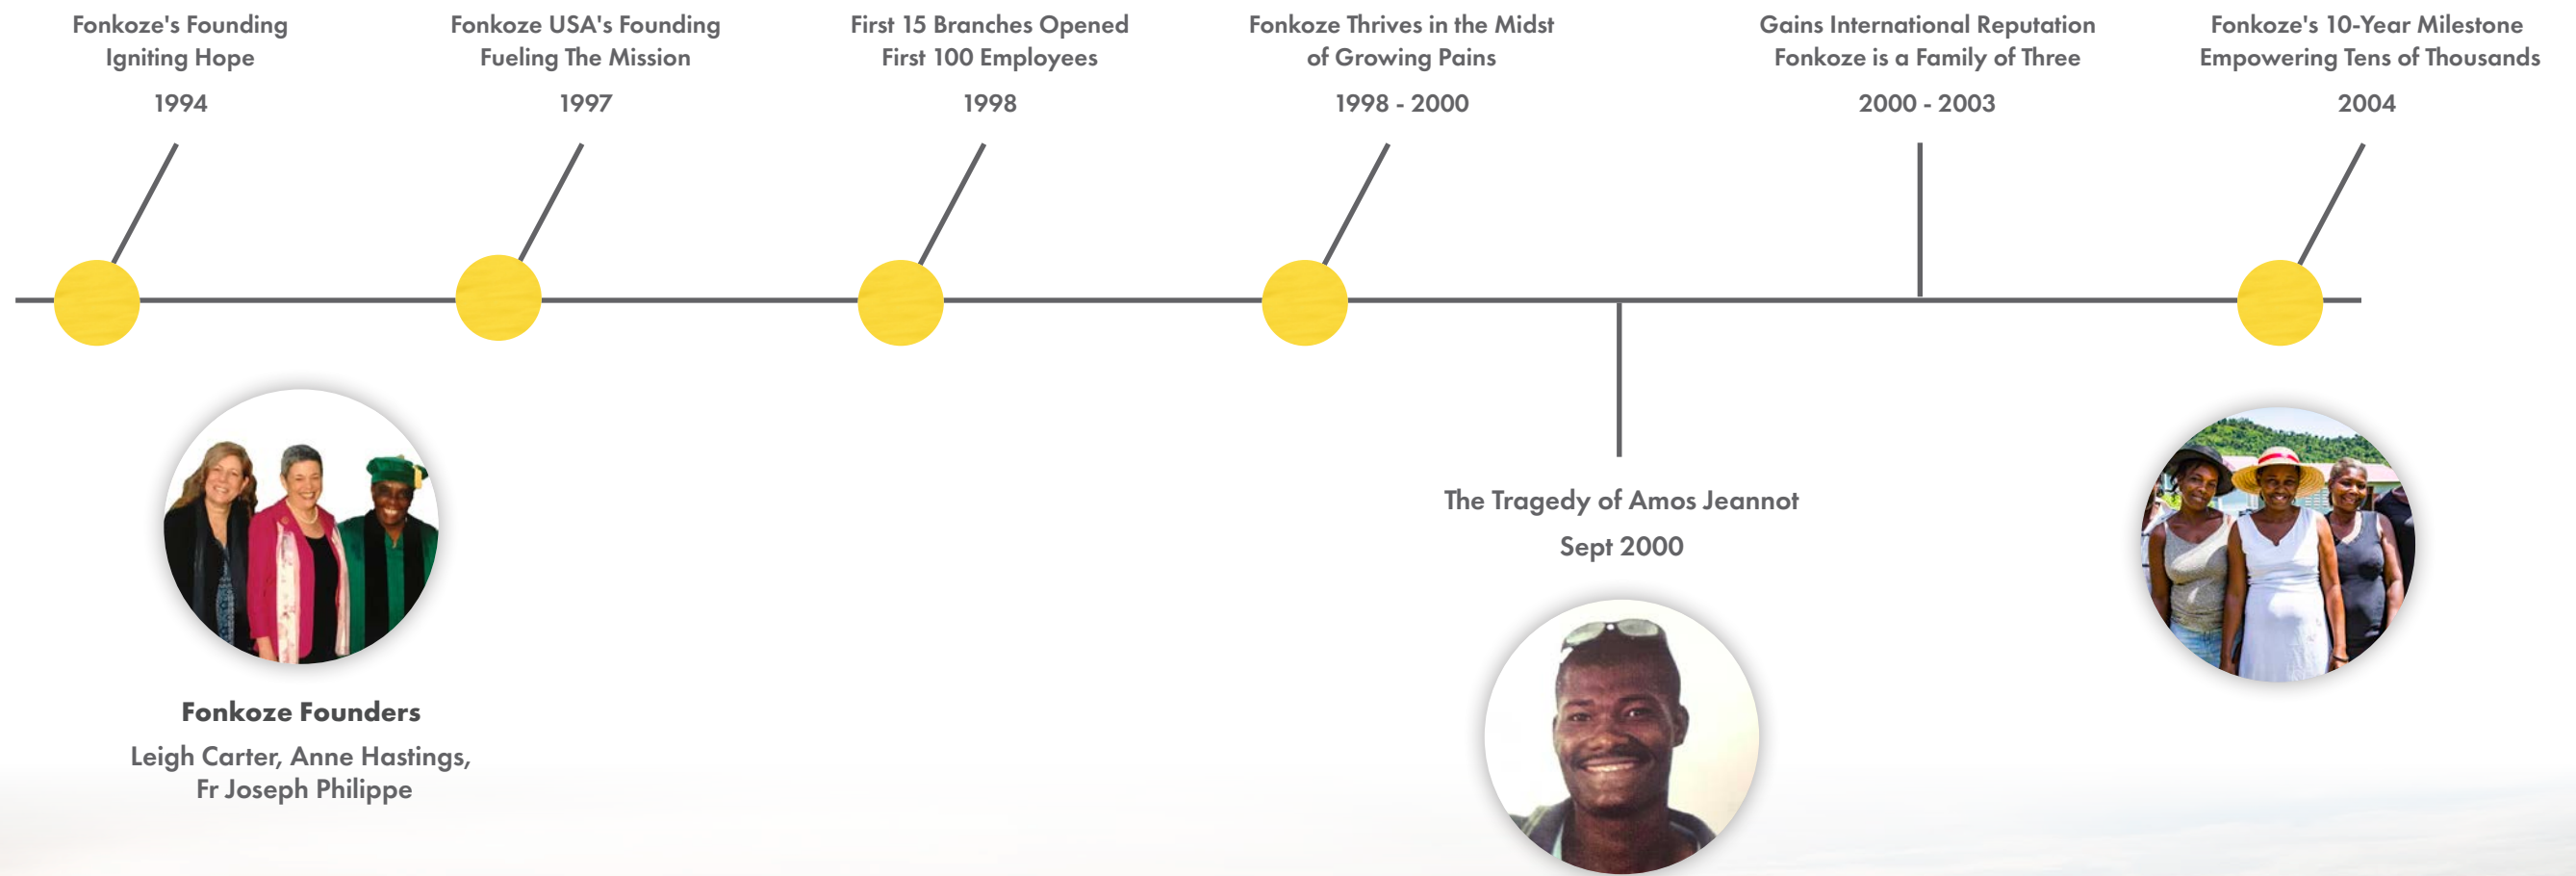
Fonkoze's Founding
Igniting Hope

1994

Fonkoze USA's Founding
Fueling The Mission

1997

First 15 Branches Opened
First 100 Employees

1998

Fonkoze Thrives in the Midst
of Growing Pains

1998 - 2000

Gains International Reputation
Fonkoze is a Family of Three

2000 - 2003

Fonkoze's 10-Year Milestone
Empowering Tens of Thousands

2004

Fonkoze Founders
Leigh Carter, Anne Hastings,
Fr Joseph Philippe

The Tragedy of Amos Jeannot
Sept 2000